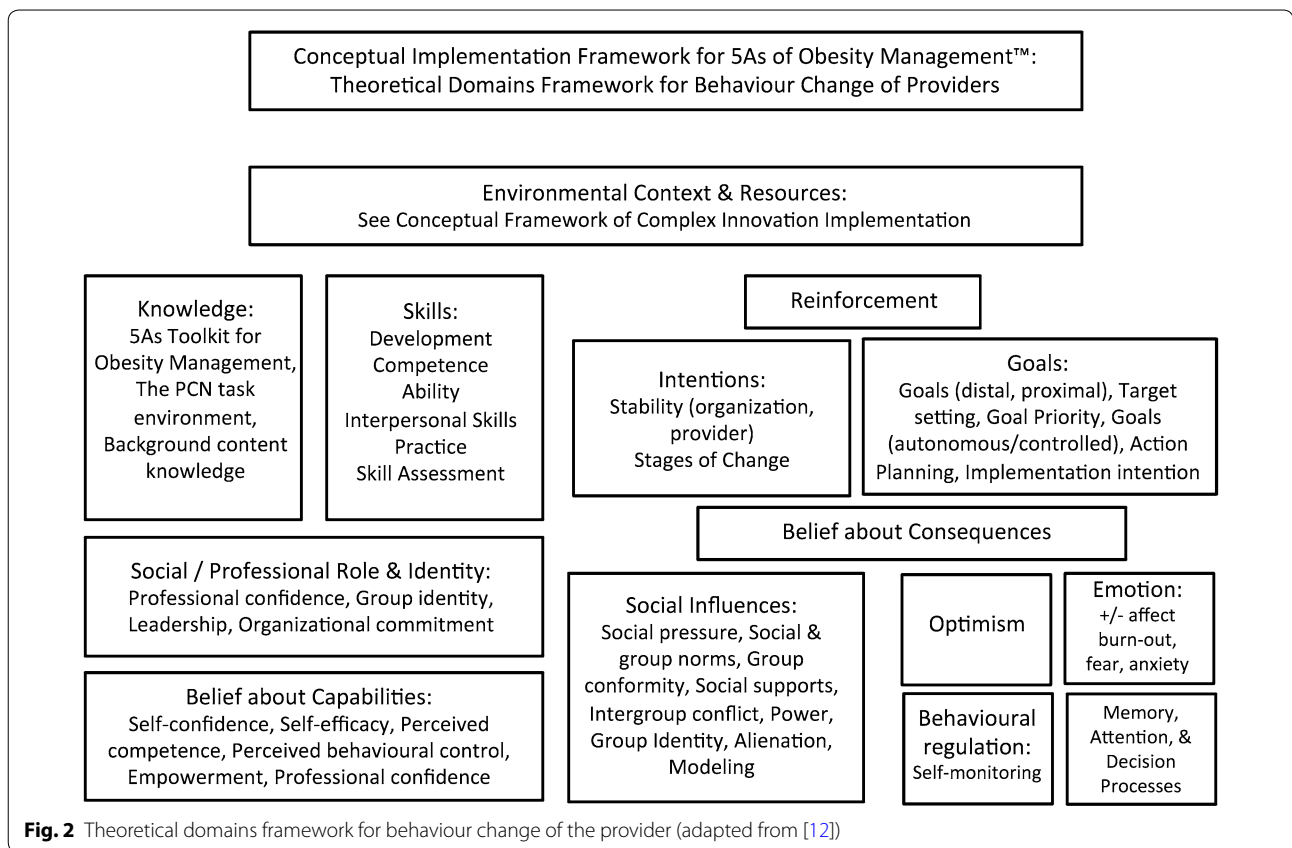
Conceptual Implementation Framework for 5As of Obesity Management™: Theoretical Domains Framework for Behaviour Change of Providers

Environmental Context & Resources: See Conceptual Framework of Complex Innovation Implementation

Knowledge: 5As Toolkit for Obesity Management, The PCN task environment, Background content knowledge

Skills: Development Competence Ability Interpersonal Skills Practice Skill Assessment

Reinforcement

Intentions: Stability (organization, provider) Stages of Change

Goals: Goals (distal, proximal), Target setting, Goal Priority, Goals (autonomous/controlled), Action Planning, Implementation intention

Belief about Consequences

Social / Professional Role & Identity: Professional confidence, Group identity, Leadership, Organizational commitment

Social Influences: Social pressure, Social & group norms, Group conformity, Social supports, Intergroup conflict, Power, Group Identity, Alienation, Modeling

Optimism

Emotion: +/- affect burn-out, fear, anxiety

Belief about Capabilities: Self-confidence, Self-efficacy, Perceived competence, Perceived behavioural control, Empowerment, Professional confidence

Behavioural regulation: Self-monitoring

Memory, Attention, & Decision Processes

**Fig. 2** Theoretical domains framework for behaviour change of the provider (adapted from [12])